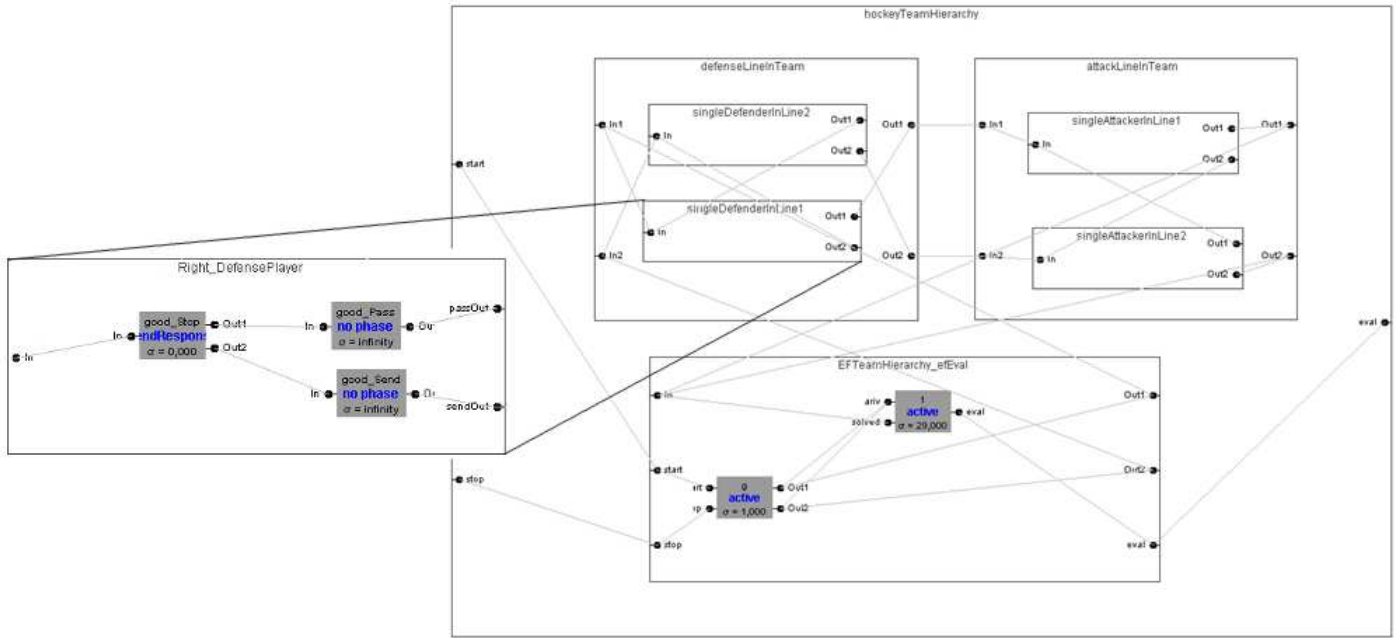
hockeyTeamHierarchy

start

defenseLineInTeam

In1

singleDefenderInLine2

In

Out1

Out2

Out1

singleDefenderInLine1

In

Out1

Out2

In2

Out2

attackLineInTeam

In1

singleAttackerInLine1

In

Out1

Out2

Out1

singleAttackerInLine2

In2

In

Out1

Out2

Out2

Right_DefensePlayer

In

In

good_Stop
endRespons
$\sigma$ = 0,000

Out1

Out2

In

good_Pass
no phase
$\sigma$ = infinity

Ou

passOut

In

good_Send
no phase
$\sigma$ = infinity

Ou

sendOut

eval

EFTeamHierarchy_efEval

In

ariv

solved

1
active
$\sigma$ = 29,000

eval

Out1

start

rt

0
active
$\sigma$ = 1,000

Out1

Out2

Out2

stop

op

stop

eval